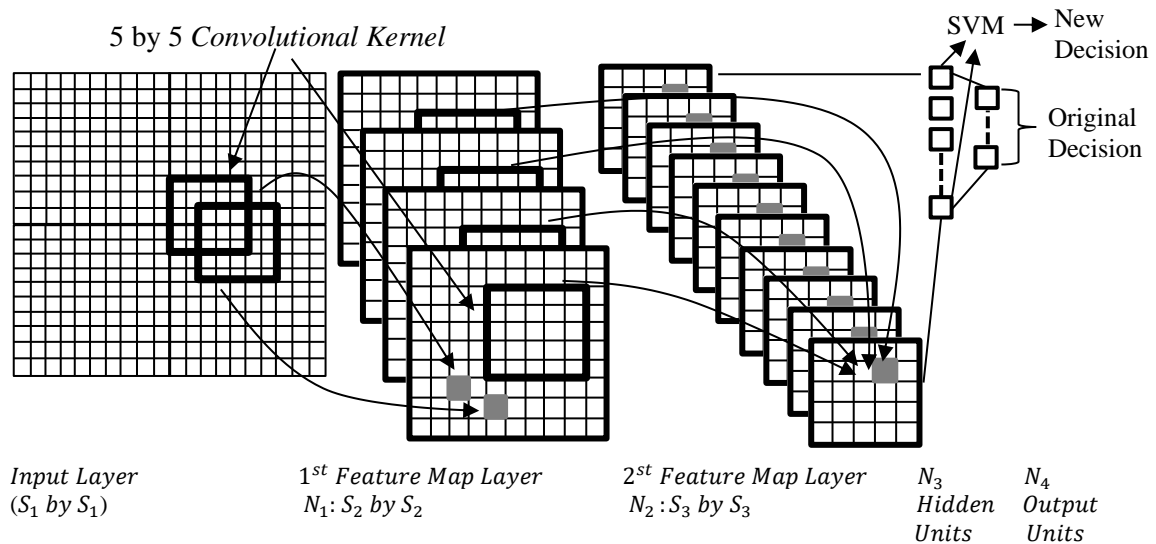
5 by 5 *Convolutional Kernel*

SVM → New Decision

Original Decision

*Input Layer* $(S_1\ by\ S_1)$

$1^{st}$ *Feature Map Layer* $N_1$: $S_2\ by\ S_2$

$2^{st}$ *Feature Map Layer* $N_2$ : $S_3\ by\ S_3$

$N_3$ *Hidden Units*

$N_4$ *Output Units*